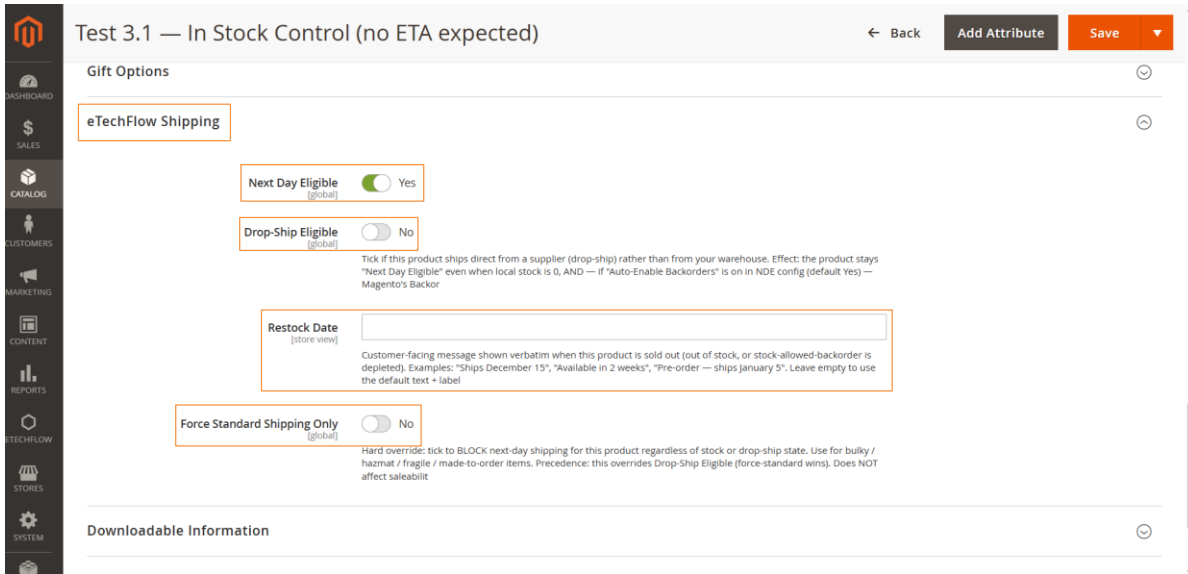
DASHBOARD
SALES
CATALOG
CUSTOMERS
MARKETING
CONTENT
REPORTS
ETECHFLOW
STORES
SYSTEM

Test 3.1 — In Stock Control (no ETA expected)

← Back
Add Attribute
Save

Gift Options

eTechFlow Shipping

Next Day Eligible
[global]
Yes

Drop-Ship Eligible
[global]
No

Tick if this product ships direct from a supplier (drop-ship) rather than from your warehouse. Effect: the product stays "Next Day Eligible" even when local stock is 0, AND — if "Auto-Enable Backorders" is on in NDE config (default Yes) — Magento's Backor

Restock Date
[store view]

Customer-facing message shown verbatim when this product is sold out (out of stock, or stock-allowed-backorder is depleted). Examples: "Ships December 15", "Available in 2 weeks", "Pre-order — ships January 5". Leave empty to use the default text + label

Force Standard Shipping Only
[global]
No

Hard override: tick to BLOCK next-day shipping for this product regardless of stock or drop-ship state. Use for bulky / hazmat / fragile / made-to-order items. Precedence: this overrides Drop-Ship Eligible (force-standard wins). Does NOT affect saleabilit

Downloadable Information